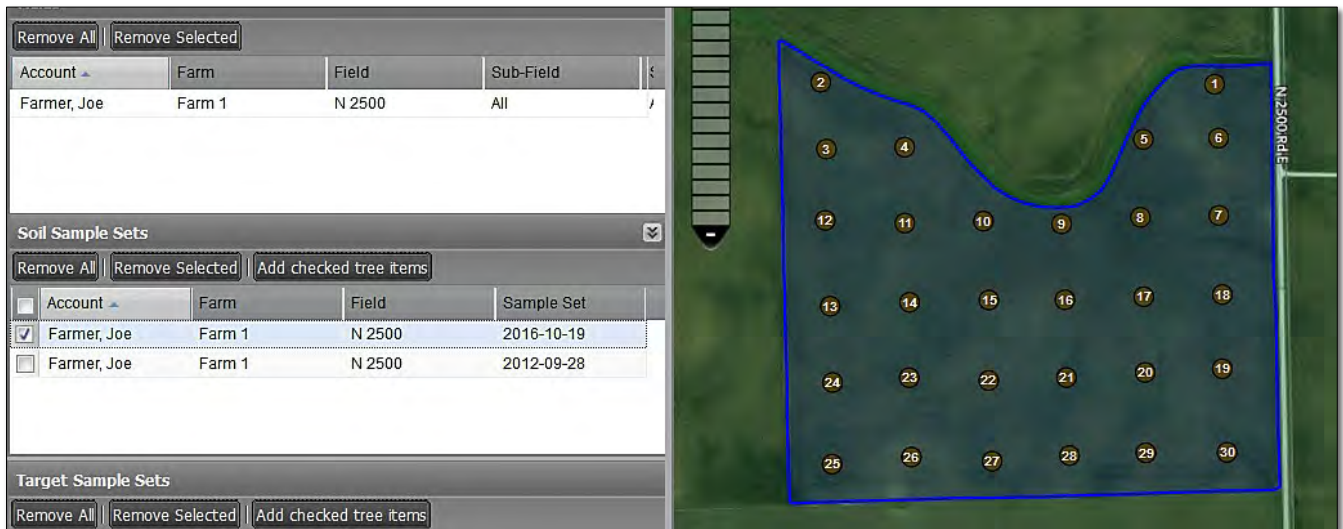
Remove All | Remove Selected

| Account ▲ | Farm | Field | Sub-Field |
|---|---|---|---|
| Farmer, Joe | Farm 1 | N 2500 | All |

Soil Sample Sets

Remove All | Remove Selected | Add checked tree items

| | Account ▲ | Farm | Field | Sample Set |
|---|---|---|---|---|
| ☑ | Farmer, Joe | Farm 1 | N 2500 | 2016-10-19 |
| ☐ | Farmer, Joe | Farm 1 | N 2500 | 2012-09-28 |

Target Sample Sets

Remove All | Remove Selected | Add checked tree items

-

2 1
3 4 5 6
12 11 10 9 8 7
13 14 15 16 17 18
24 23 22 21 20 19
25 26 27 28 29 30

N 2500 Rd E